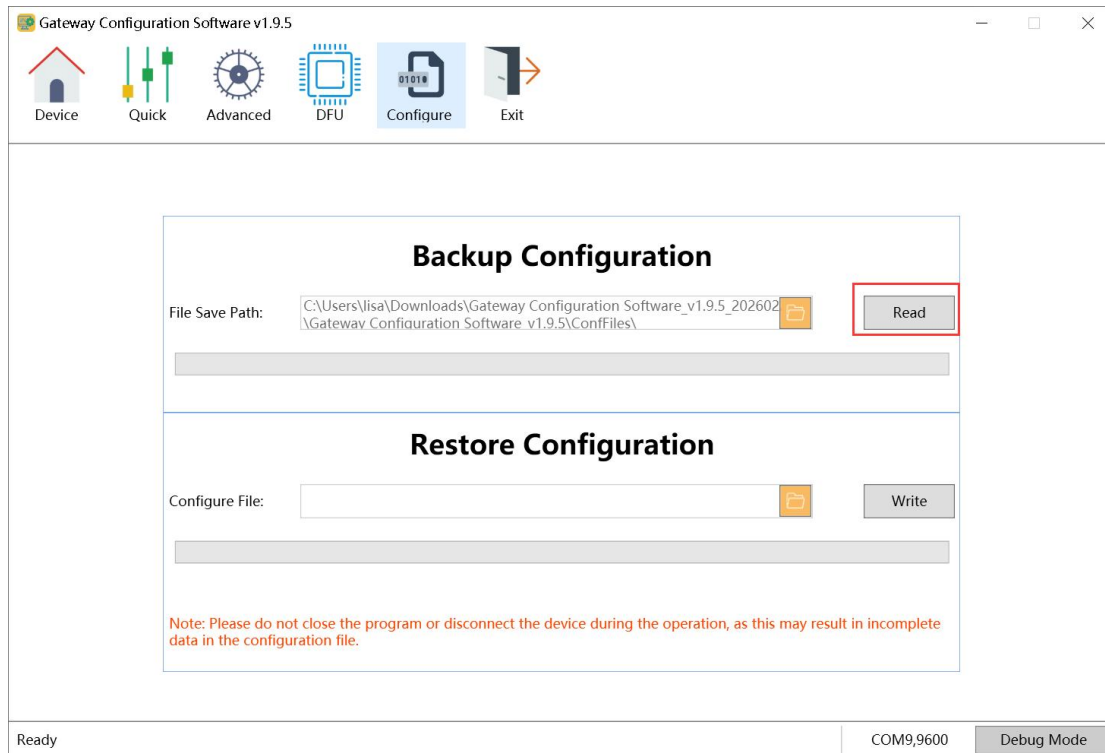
Gateway Configuration Software v1.9.5

Device Quick Advanced DFU Configure Exit

Backup Configuration

File Save Path: C:\Users\lisa\Downloads\Gateway Configuration Software_v1.9.5_202602 \Gateway Configuration Software_v1.9.5\ConfFiles\

Read

Restore Configuration

Configure File:

Write

Note: Please do not close the program or disconnect the device during the operation, as this may result in incomplete data in the configuration file.

Ready COM9,9600 Debug Mode